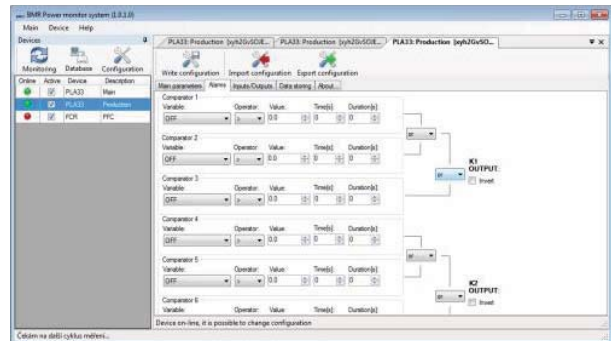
BMR Power monitor system (1.3.1.0)

Main Device Help

Devices

Monitoring Database Configuration

| Online | Active | Device | Description |
|---|---|---|---|
| | | PLA33 | Main |
| | | PLA33 | Production |
| | | FCR | PFC |

PLA33: Production [syh2GvSOiE... PLA33: Production [syh2GvSOiE... PLA33: Production [syh2GvSO...

Write configuration Import configuration Export configuration

Main parameters Alarms Inputs/Outputs Data storing About...

Comparator 1
Variable: Operator: Value: Time[s]: Duration[s]:
OFF > 0.0 0 0

Comparator 2
Variable: Operator: Value: Time[s]: Duration[s]:
OFF > 0.0 0 0

or

or

K1
OUTPUT:
Invert

Comparator 3
Variable: Operator: Value: Time[s]: Duration[s]:
OFF > 0.0 0 0

Comparator 4
Variable: Operator: Value: Time[s]: Duration[s]:
OFF > 0.0 0 0

Comparator 5
Variable: Operator: Value: Time[s]: Duration[s]:
OFF > 0.0 0 0

or

or

K2
OUTPUT:
Invert

Comparator 6
Variable: Operator: Value: Time[s]: Duration[s]:

Device on-line, it is possible to change configuration

Čekám na další cyklus měření...